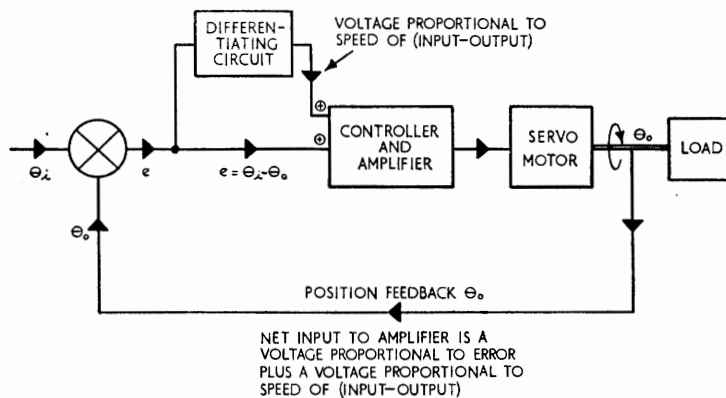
DIFFERENTIATING CIRCUIT

VOLTAGE PROPORTIONAL TO SPEED OF (INPUT–OUTPUT)

$\oplus$

$\oplus$

$\theta_i$

$e$

$e = \theta_i - \theta_o$

CONTROLLER AND AMPLIFIER

SERVO MOTOR

$\theta_o$

LOAD

$\theta_o$

POSITION FEEDBACK $\theta_o$

NET INPUT TO AMPLIFIER IS A VOLTAGE PROPORTIONAL TO ERROR PLUS A VOLTAGE PROPORTIONAL TO SPEED OF (INPUT–OUTPUT)